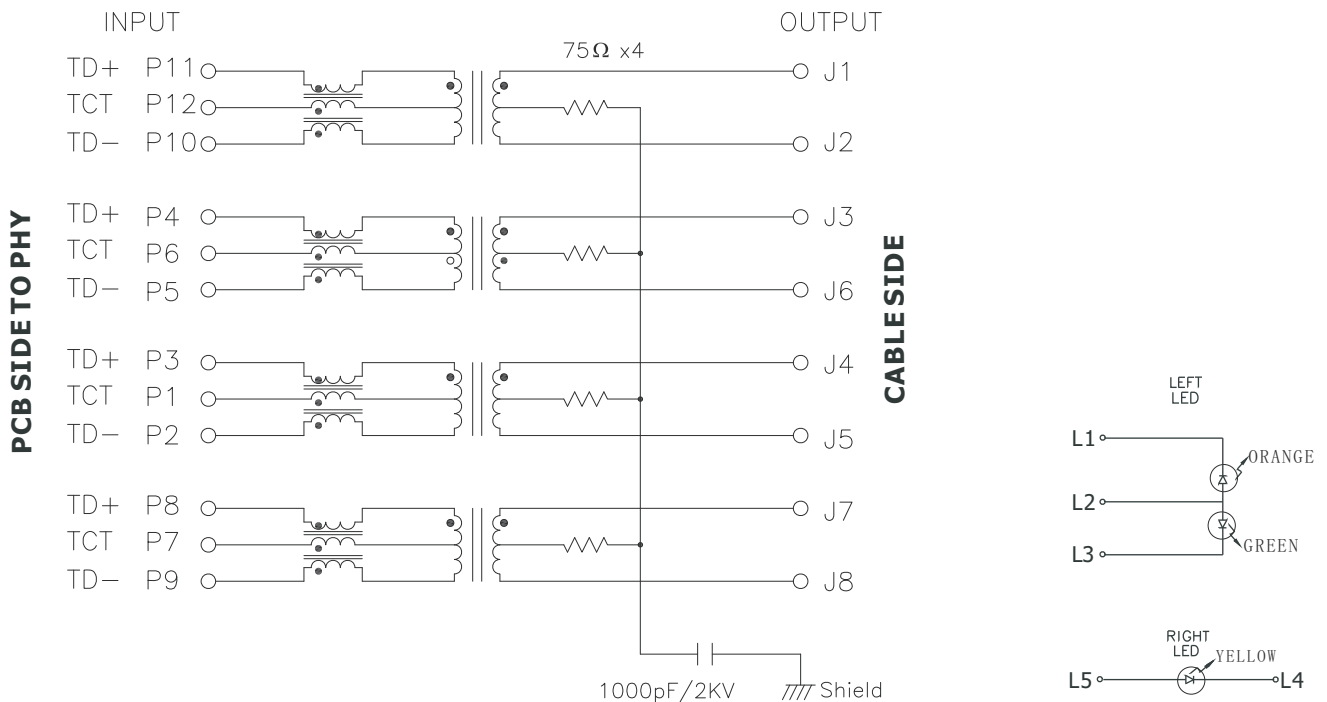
INPUT

OUTPUT

$75\Omega$ x4

PCB SIDE TO PHY

TD+ P11
TCT P12
TD− P10

TD+ P4
TCT P6
TD− P5

TD+ P3
TCT P1
TD− P2

TD+ P8
TCT P7
TD− P9

J1
J2
J3
J6
J4
J5
J7
J8

CABLE SIDE

1000pF/2KV

Shield

LEFT LED

L1
ORANGE
L2
GREEN
L3

RIGHT LED
YELLOW
L5
L4